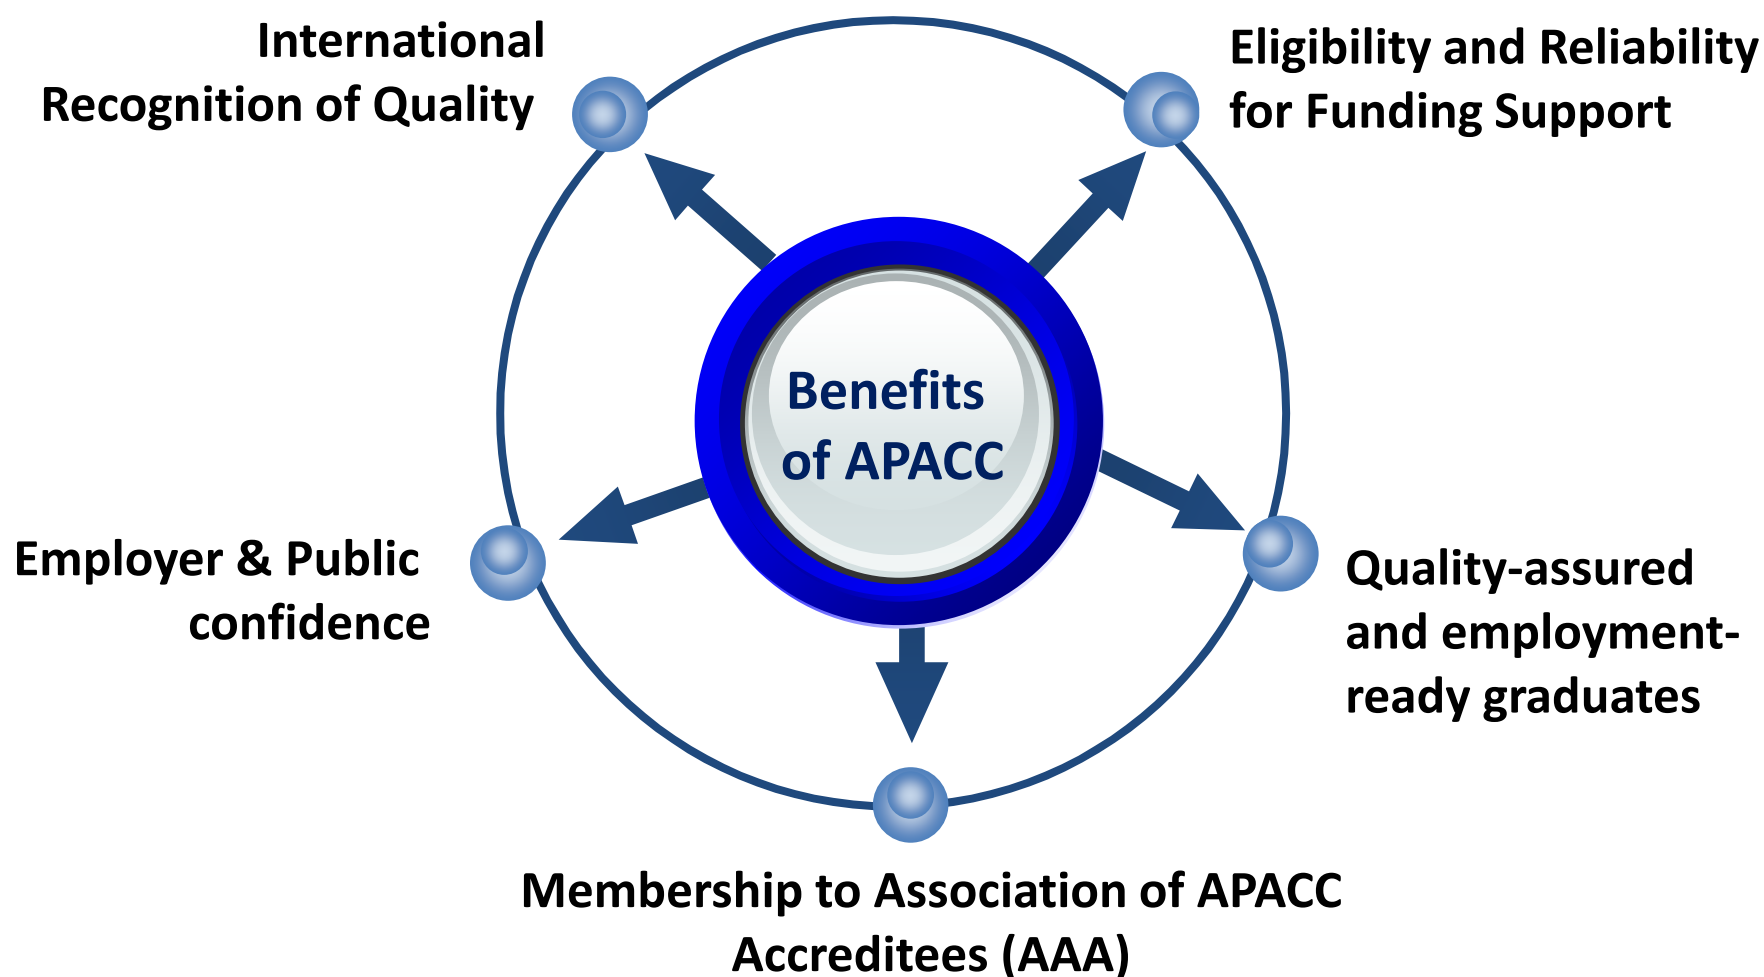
International Recognition of Quality

Eligibility and Reliability for Funding Support

Benefits of APACC

Employer & Public confidence

Quality-assured and employment-ready graduates

Membership to Association of APACC Accreditees (AAA)